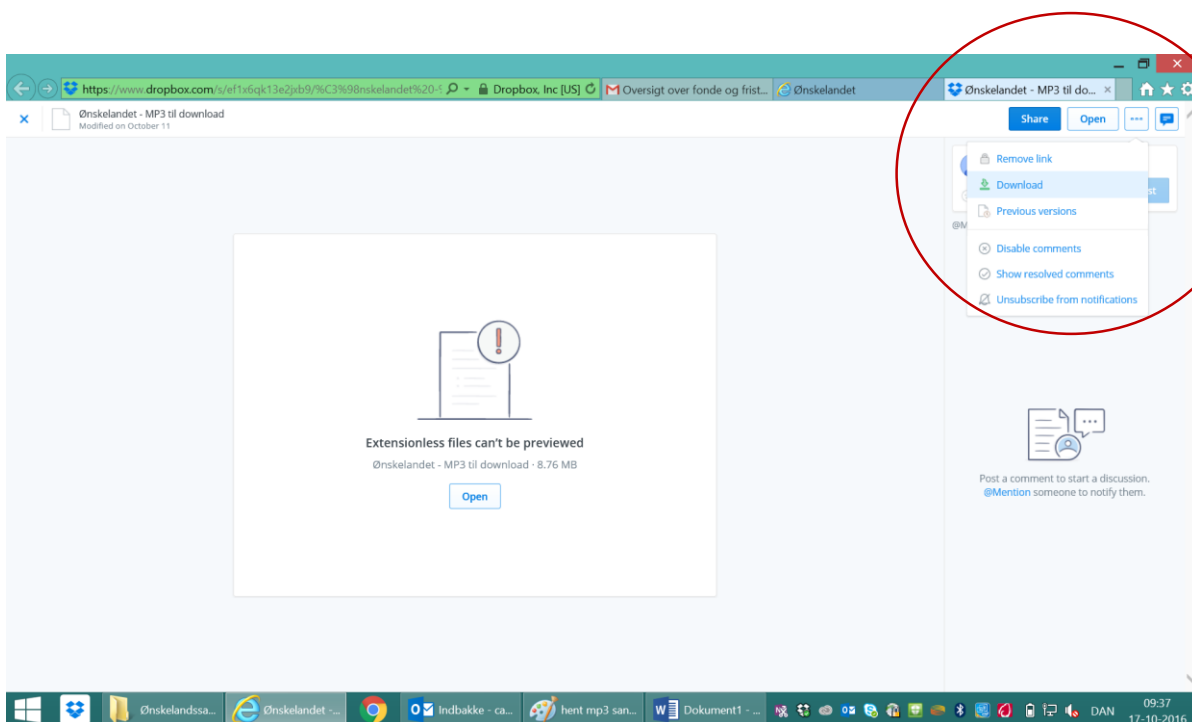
https://www.dropbox.com/s/ef1x6qk13e2jxb9/%C3%98nskelandet%20-
Dropbox, Inc [US]
Oversigt over fonde og frist...
Ønskelandet
Ønskelandet - MP3 til do...

Ønskelandet - MP3 til download
Modified on October 11
Share
Open
Remove link
Download
Previous versions
Disable comments
Show resolved comments
Unsubscribe from notifications
@M

Extensionless files can't be previewed
Ønskelandet - MP3 til download · 8.76 MB
Open

Post a comment to start a discussion. @Mention someone to notify them.

Ønskelandssa...
Ønskelandet -...
Indbakke - ca...
hent mp3 san...
Dokument1 - ...
DAN
09:37
17-10-2016